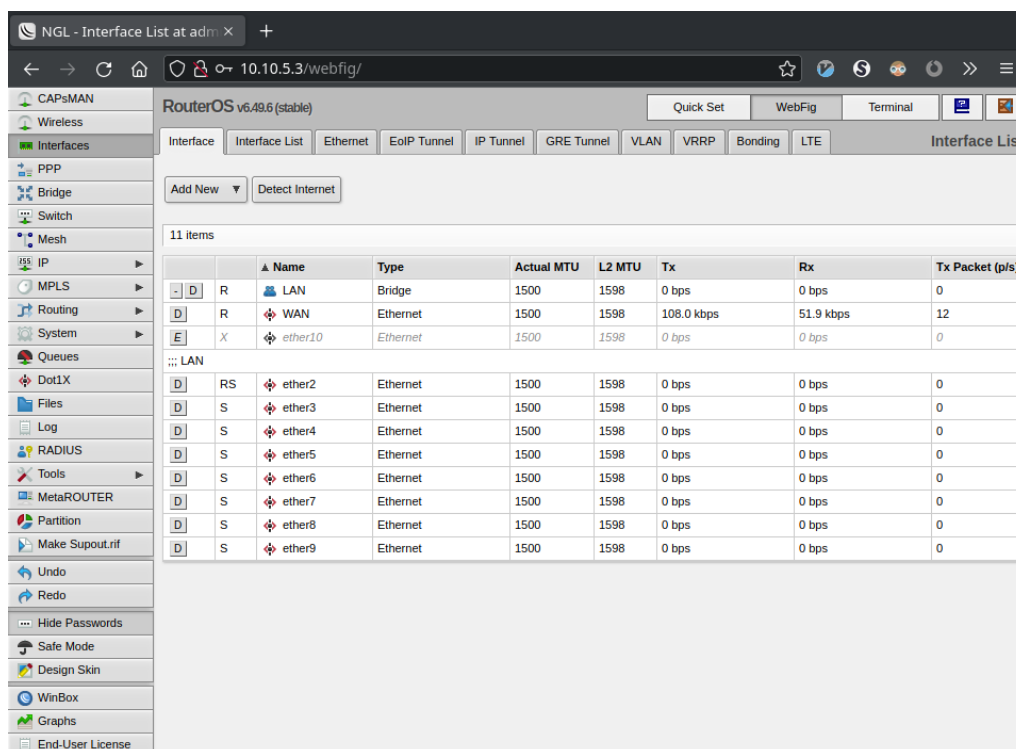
NGL - Interface List at adm ×
+
10.10.5.3/webfig/

CAPsMAN
Wireless
Interfaces
PPP
Bridge
Switch
Mesh
IP
MPLS
Routing
System
Queues
Dot1X
Files
Log
RADIUS
Tools
MetaROUTER
Partition
Make Supout.rif
Undo
Redo
Hide Passwords
Safe Mode
Design Skin
WinBox
Graphs
End-User License

RouterOS v6.49.6 (stable)
Quick Set | WebFig | Terminal

Interface | Interface List | Ethernet | EoIP Tunnel | IP Tunnel | GRE Tunnel | VLAN | VRRP | Bonding | LTE
Interface Lis

Add New ▼ | Detect Internet

11 items

| | | ▲ Name | Type | Actual MTU | L2 MTU | Tx | Rx | Tx Packet (p/s) |
|---|---|---|---|---|---|---|---|---|
| - D | R | LAN | Bridge | 1500 | 1598 | 0 bps | 0 bps | 0 |
| D | R | WAN | Ethernet | 1500 | 1598 | 108.0 kbps | 51.9 kbps | 12 |
| E | X | ether10 | Ethernet | 1500 | 1598 | 0 bps | 0 bps | 0 |
| ;;; LAN | | | | | | | | |
| D | RS | ether2 | Ethernet | 1500 | 1598 | 0 bps | 0 bps | 0 |
| D | S | ether3 | Ethernet | 1500 | 1598 | 0 bps | 0 bps | 0 |
| D | S | ether4 | Ethernet | 1500 | 1598 | 0 bps | 0 bps | 0 |
| D | S | ether5 | Ethernet | 1500 | 1598 | 0 bps | 0 bps | 0 |
| D | S | ether6 | Ethernet | 1500 | 1598 | 0 bps | 0 bps | 0 |
| D | S | ether7 | Ethernet | 1500 | 1598 | 0 bps | 0 bps | 0 |
| D | S | ether8 | Ethernet | 1500 | 1598 | 0 bps | 0 bps | 0 |
| D | S | ether9 | Ethernet | 1500 | 1598 | 0 bps | 0 bps | 0 |